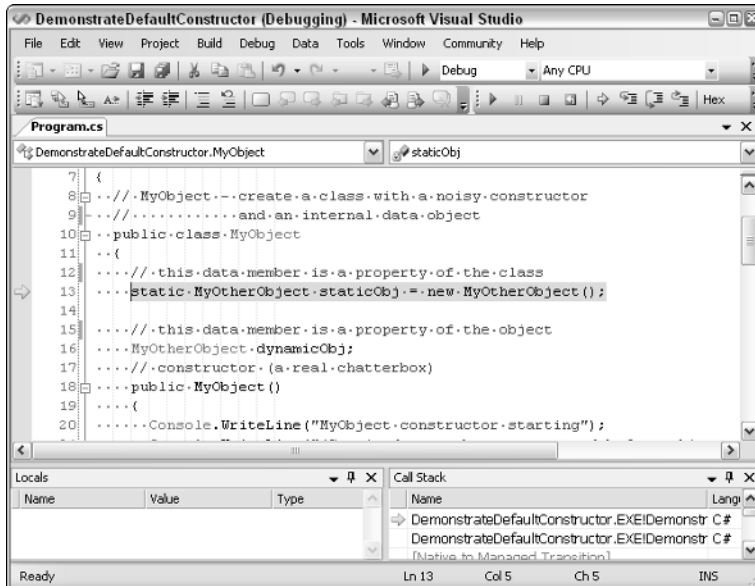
DemonstrateDefaultConstructor (Debugging) - Microsoft Visual Studio

File Edit View Project Build Debug Data Tools Window Community Help

Debug Any CPU

Hex

Program.cs

DemonstrateDefaultConstructor.MyObject

staticObj

7 {
8 // MyObject - create a class with a noisy constructor
9 // and an internal data object
10 public class MyObject
11 {
12 // this data member is a property of the class
13 static MyOtherObject staticObj = new MyOtherObject();
14
15 // this data member is a property of the object
16 MyOtherObject dynamicObj;
17 // constructor (a real chatterbox)
18 public MyObject()
19 {
20 Console.WriteLine("MyObject constructor starting");

Locals

| Name | Value | Type |
|---|---|---|

Call Stack

| Name | Lang |
|---|---|
| DemonstrateDefaultConstructor.EXE!Demonstr | C# |
| DemonstrateDefaultConstructor.EXE!Demonstr | C# |
| [Native to Managed Transition] | |

Ready Ln 13 Col 5 Ch 5 INS